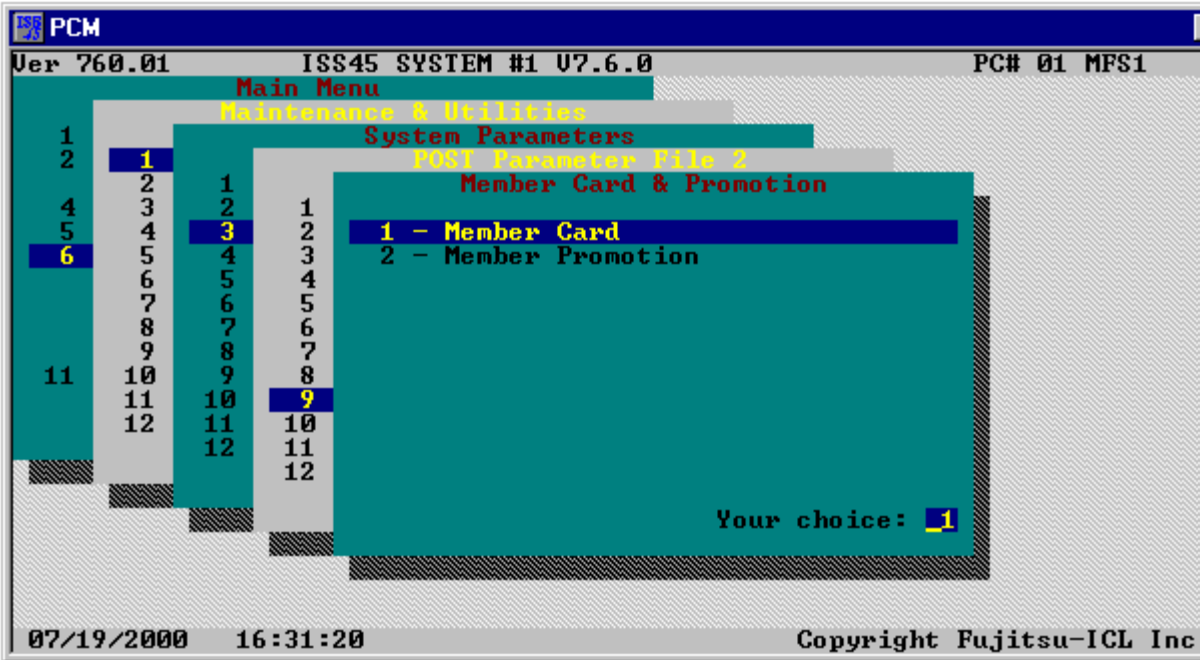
PCM

Ver 760.01 ISS45 SYSTEM #1 V7.6.0 PC# 01 MFS1

Main Menu

1
2

4
5
6

11

Maintenance & Utilities

1
2
3
4
5
6
7
8
9
10
11
12

System Parameters

1
2
3
4
5
6
7
8
9
10
11
12

POST Parameter File 2

1
2
3
4
5
6
7
8
9
10
11
12

Member Card & Promotion

1 - Member Card
2 - Member Promotion

Your choice: _1

07/19/2000 16:31:20 Copyright Fujitsu-ICL Inc